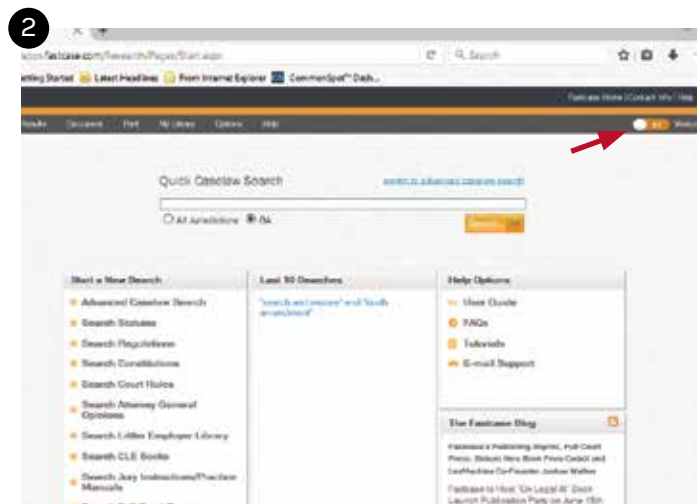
2

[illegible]fastcase.com/Research/Pages/Start.aspx

Search

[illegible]etting Started  Latest Headlines  From Internet Explorer  CommonSpot™ Dash...

Fastcase Home | Contact Info | Help

Results  Document  Print  My Library  Options  Help

Quick Caselaw Search

switch to advanced caselaw search

All Jurisdictions  GA

Search

Start a New Search

Advanced Caselaw Search

Search Statutes

Search Regulations

Search Constitutions

Search Court Rules

Search Attorney General Opinions

Search Littler Employer Library

Search CLE Books

Search Jury Instructions/Practice Manuals

Last 10 Searches

"search and seizure" and "fourth amendment"

Help Options

User Guide

FAQs

Tutorials

E-mail Support

The Fastcase Blog

Fastcase's Publishing Imprint, Full Court Press, Debuts New Book From Cadwell and LexMachina Co-Founder Joshua Walker

Fastcase to Host "On Legal AI" Book Launch Publication Party on June 15th